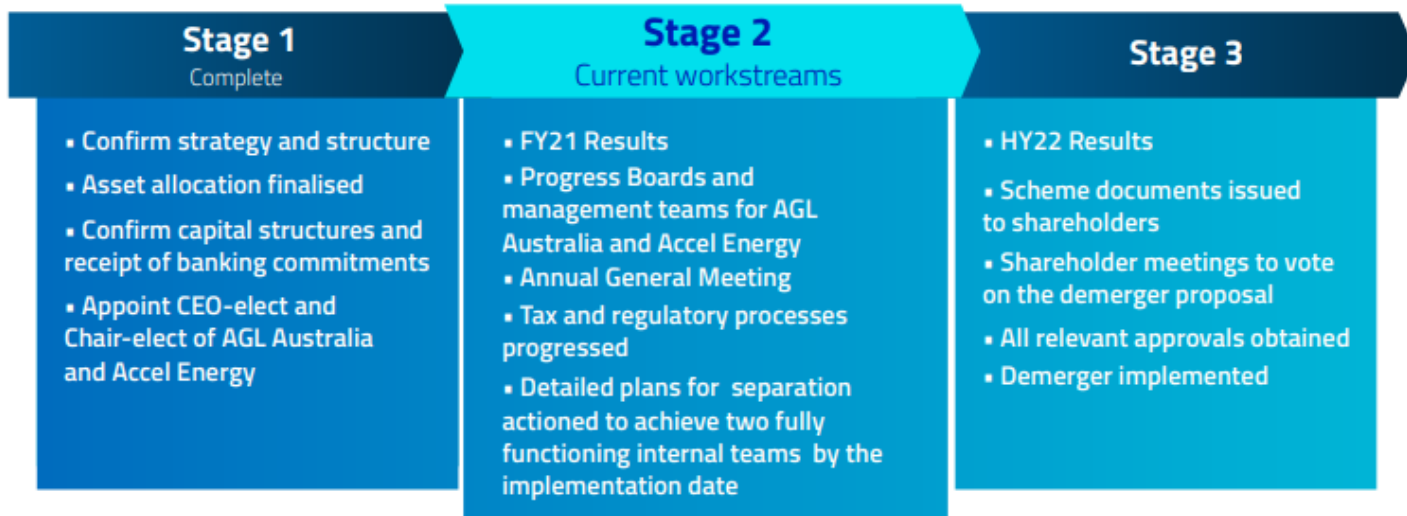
Stage 1
Complete

• Confirm strategy and structure
• Asset allocation finalised
• Confirm capital structures and receipt of banking commitments
• Appoint CEO-elect and Chair-elect of AGL Australia and Accel Energy

Stage 2
Current workstreams

• FY21 Results
• Progress Boards and management teams for AGL Australia and Accel Energy
• Annual General Meeting
• Tax and regulatory processes progressed
• Detailed plans for separation actioned to achieve two fully functioning internal teams by the implementation date

Stage 3

• HY22 Results
• Scheme documents issued to shareholders
• Shareholder meetings to vote on the demerger proposal
• All relevant approvals obtained
• Demerger implemented